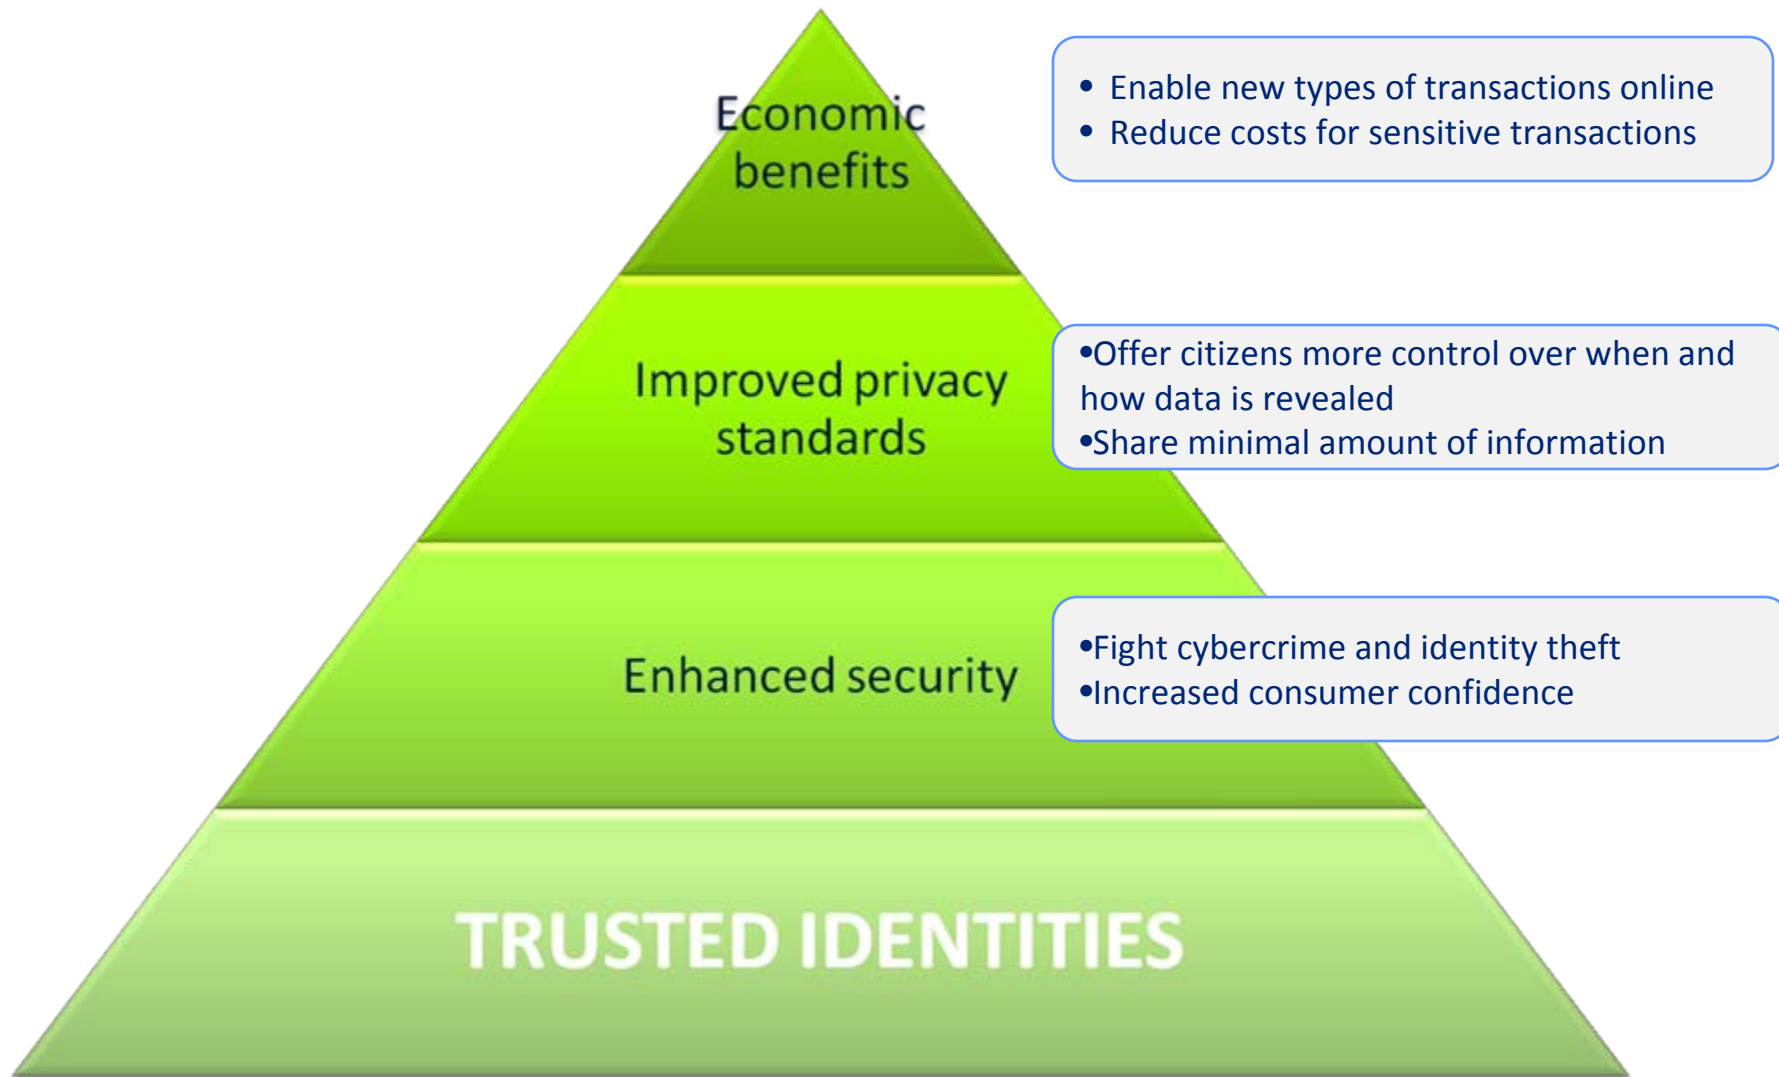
Economic benefits

• Enable new types of transactions online
• Reduce costs for sensitive transactions

Improved privacy standards

•Offer citizens more control over when and how data is revealed
•Share minimal amount of information

Enhanced security

•Fight cybercrime and identity theft
•Increased consumer confidence

TRUSTED IDENTITIES